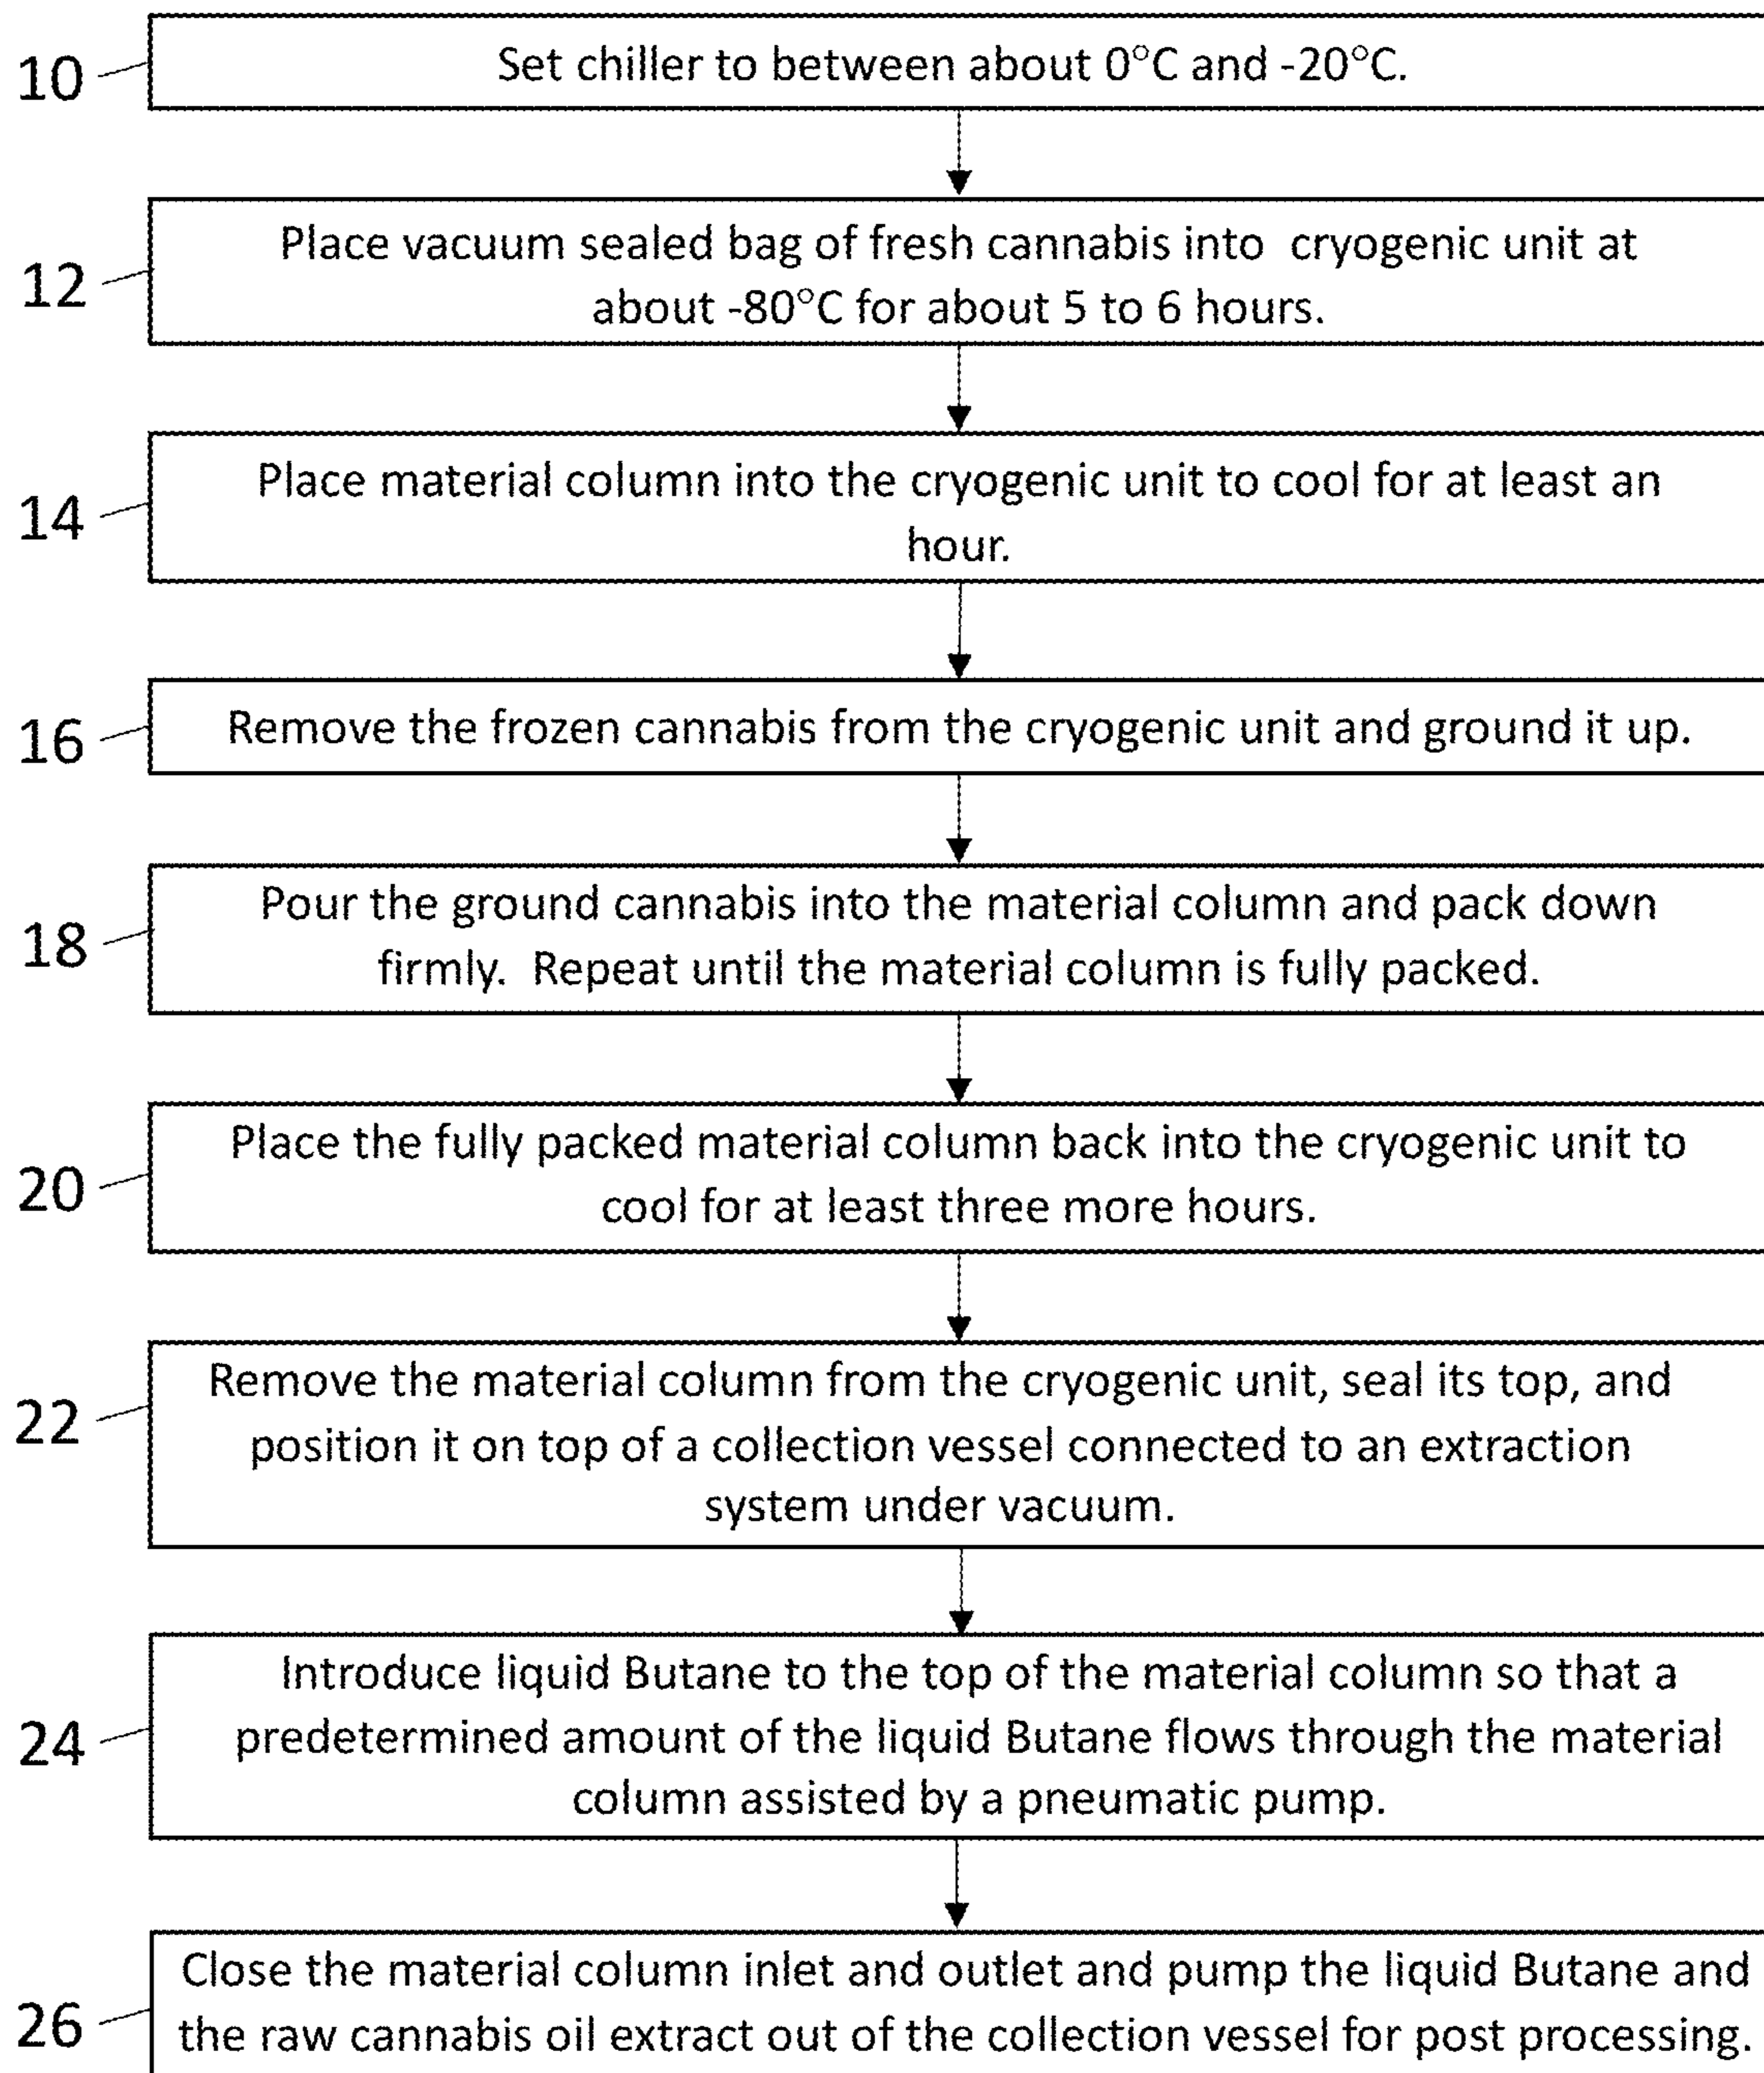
10 Set chiller to between about 0°C and -20°C.

12 Place vacuum sealed bag of fresh cannabis into cryogenic unit at about -80°C for about 5 to 6 hours.

14 Place material column into the cryogenic unit to cool for at least an hour.

16 Remove the frozen cannabis from the cryogenic unit and ground it up.

18 Pour the ground cannabis into the material column and pack down firmly. Repeat until the material column is fully packed.

20 Place the fully packed material column back into the cryogenic unit to cool for at least three more hours.

22 Remove the material column from the cryogenic unit, seal its top, and position it on top of a collection vessel connected to an extraction system under vacuum.

24 Introduce liquid Butane to the top of the material column so that a predetermined amount of the liquid Butane flows through the material column assisted by a pneumatic pump.

26 Close the material column inlet and outlet and pump the liquid Butane and the raw cannabis oil extract out of the collection vessel for post processing.